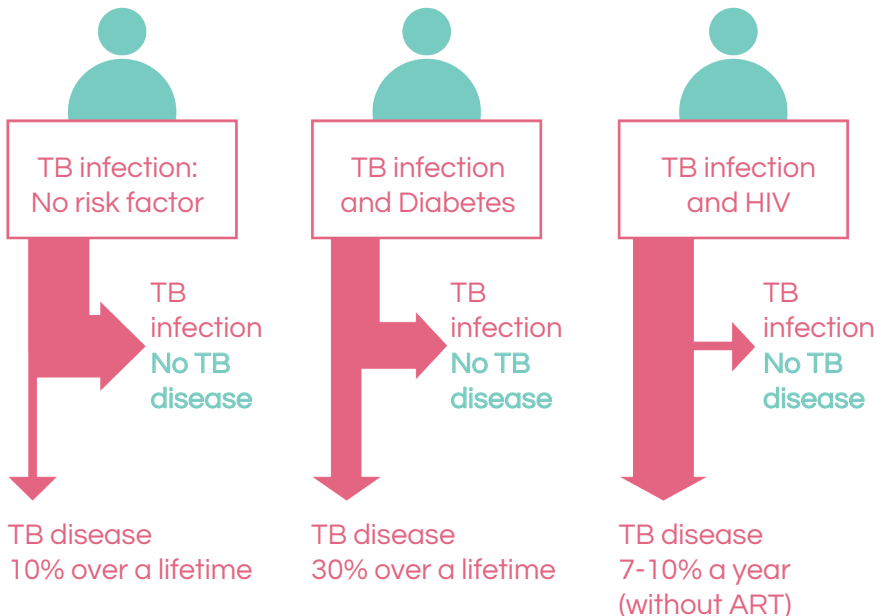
TB infection: No risk factor

TB infection
No TB disease

TB disease
10% over a lifetime

TB infection and Diabetes

TB infection
No TB disease

TB disease
30% over a lifetime

TB infection and HIV

TB infection
No TB disease

TB disease
7-10% a year
(without ART)